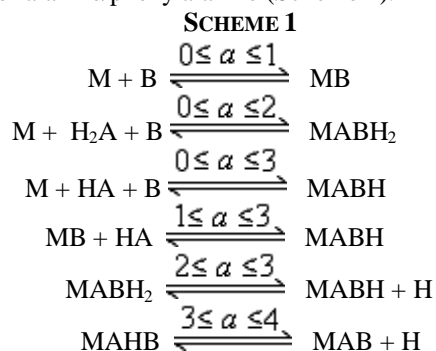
SCHEME 1

$M + B \xrightleftharpoons{0 \leq a \leq 1} MB$

$M + H_2A + B \xrightleftharpoons{0 \leq a \leq 2} MABH_2$

$M + HA + B \xrightleftharpoons{0 \leq a \leq 3} MABH$

$MB + HA \xrightleftharpoons{1 \leq a \leq 3} MABH$

$MABH_2 \xrightleftharpoons{2 \leq a \leq 3} MABH + H$

$MAHB \xrightleftharpoons{3 \leq a \leq 4} MAB + H$